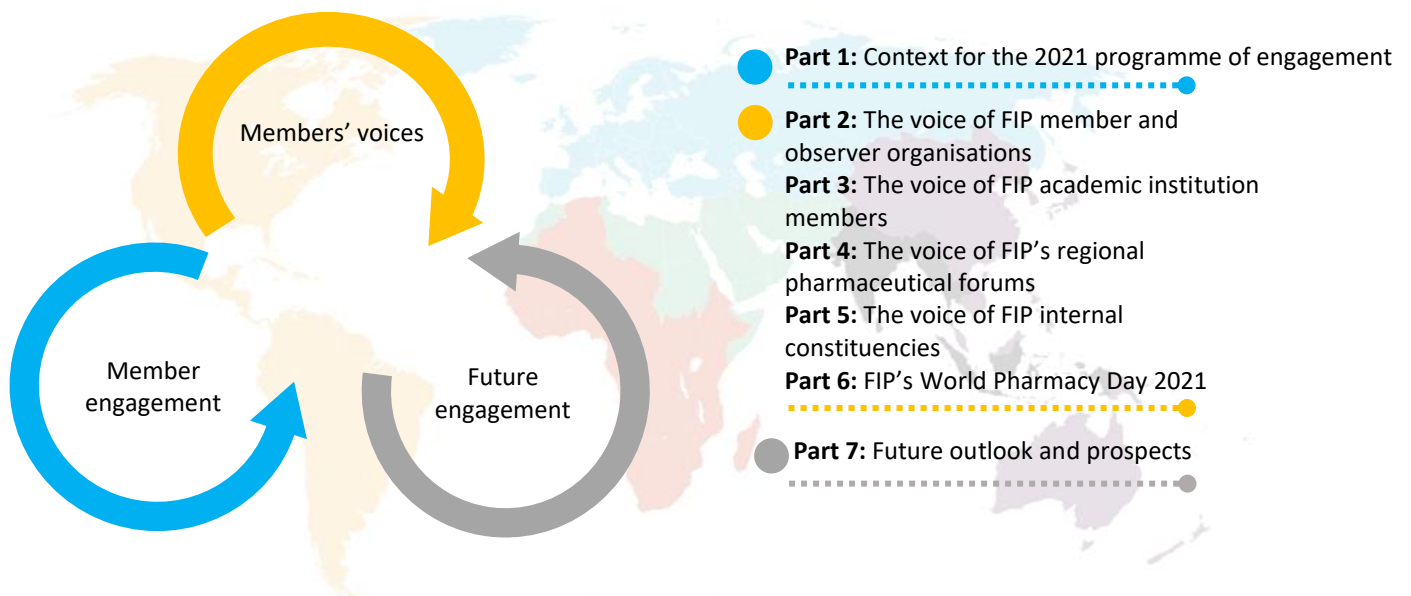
Members' voices

Member engagement

Future engagement

**Part 1:** Context for the 2021 programme of engagement

**Part 2:** The voice of FIP member and observer organisations
**Part 3:** The voice of FIP academic institution members
**Part 4:** The voice of FIP's regional pharmaceutical forums
**Part 5:** The voice of FIP internal constituencies
**Part 6:** FIP's World Pharmacy Day 2021

**Part 7:** Future outlook and prospects